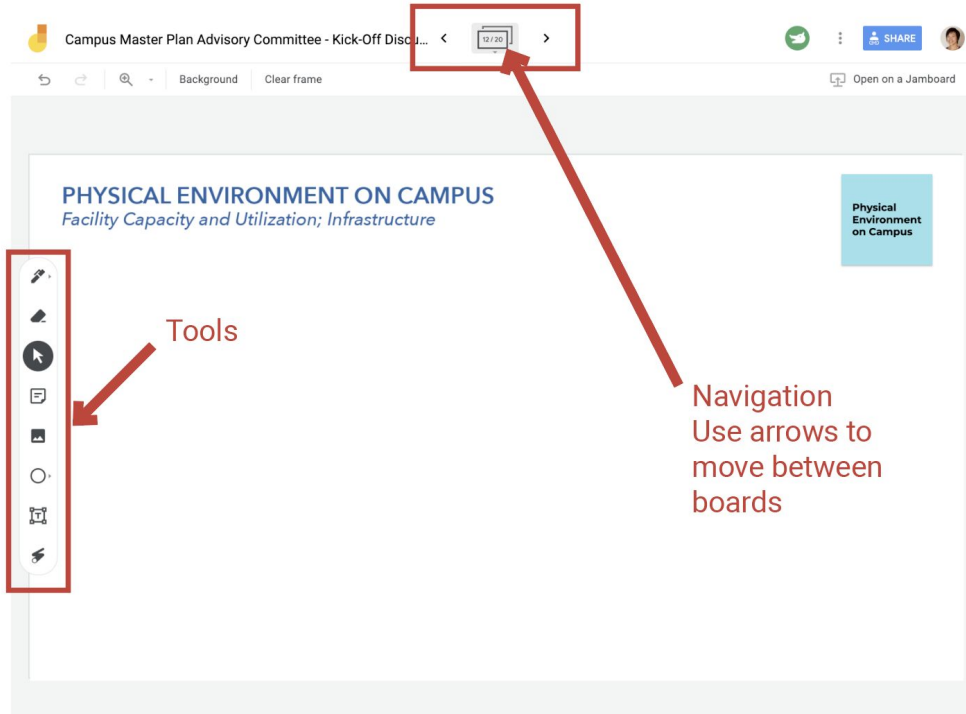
Campus Master Plan Advisory Committee - Kick-Off Discu...

12 / 20

SHARE

Background

Clear frame

Open on a Jamboard

PHYSICAL ENVIRONMENT ON CAMPUS

Facility Capacity and Utilization; Infrastructure

Physical Environment on Campus

Tools

Navigation
Use arrows to move between boards